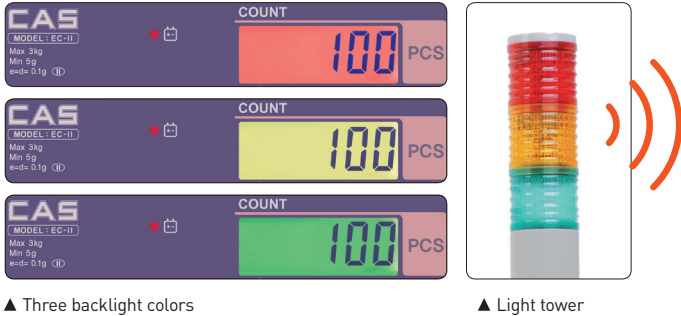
CAS
MODEL : EC-II
Max 3kg
Min 5g
e=d= 0.1g II
COUNT
100
PCS

CAS
MODEL : EC-II
Max 3kg
Min 5g
e=d= 0.1g II
COUNT
100
PCS

CAS
MODEL : EC-II
Max 3kg
Min 5g
e=d= 0.1g II
COUNT
100
PCS

▲ Three backlight colors

▲ Light tower